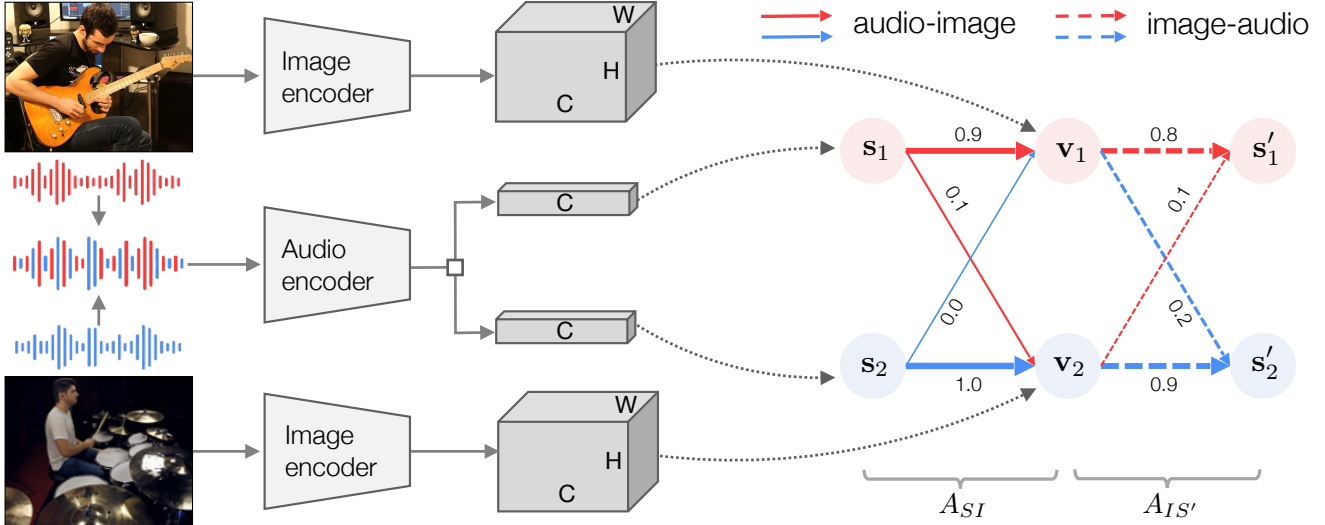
audio-image
image-audio

Image encoder
W
H
C

Audio encoder
C
C

Image encoder
W
H
C

$\mathbf{s}_1$
0.9
$\mathbf{v}_1$
0.8
$\mathbf{s}'_1$
0.1
0.1
0.0
0.2
$\mathbf{s}_2$
1.0
$\mathbf{v}_2$
0.9
$\mathbf{s}'_2$

$A_{SI}$
$A_{IS'}$